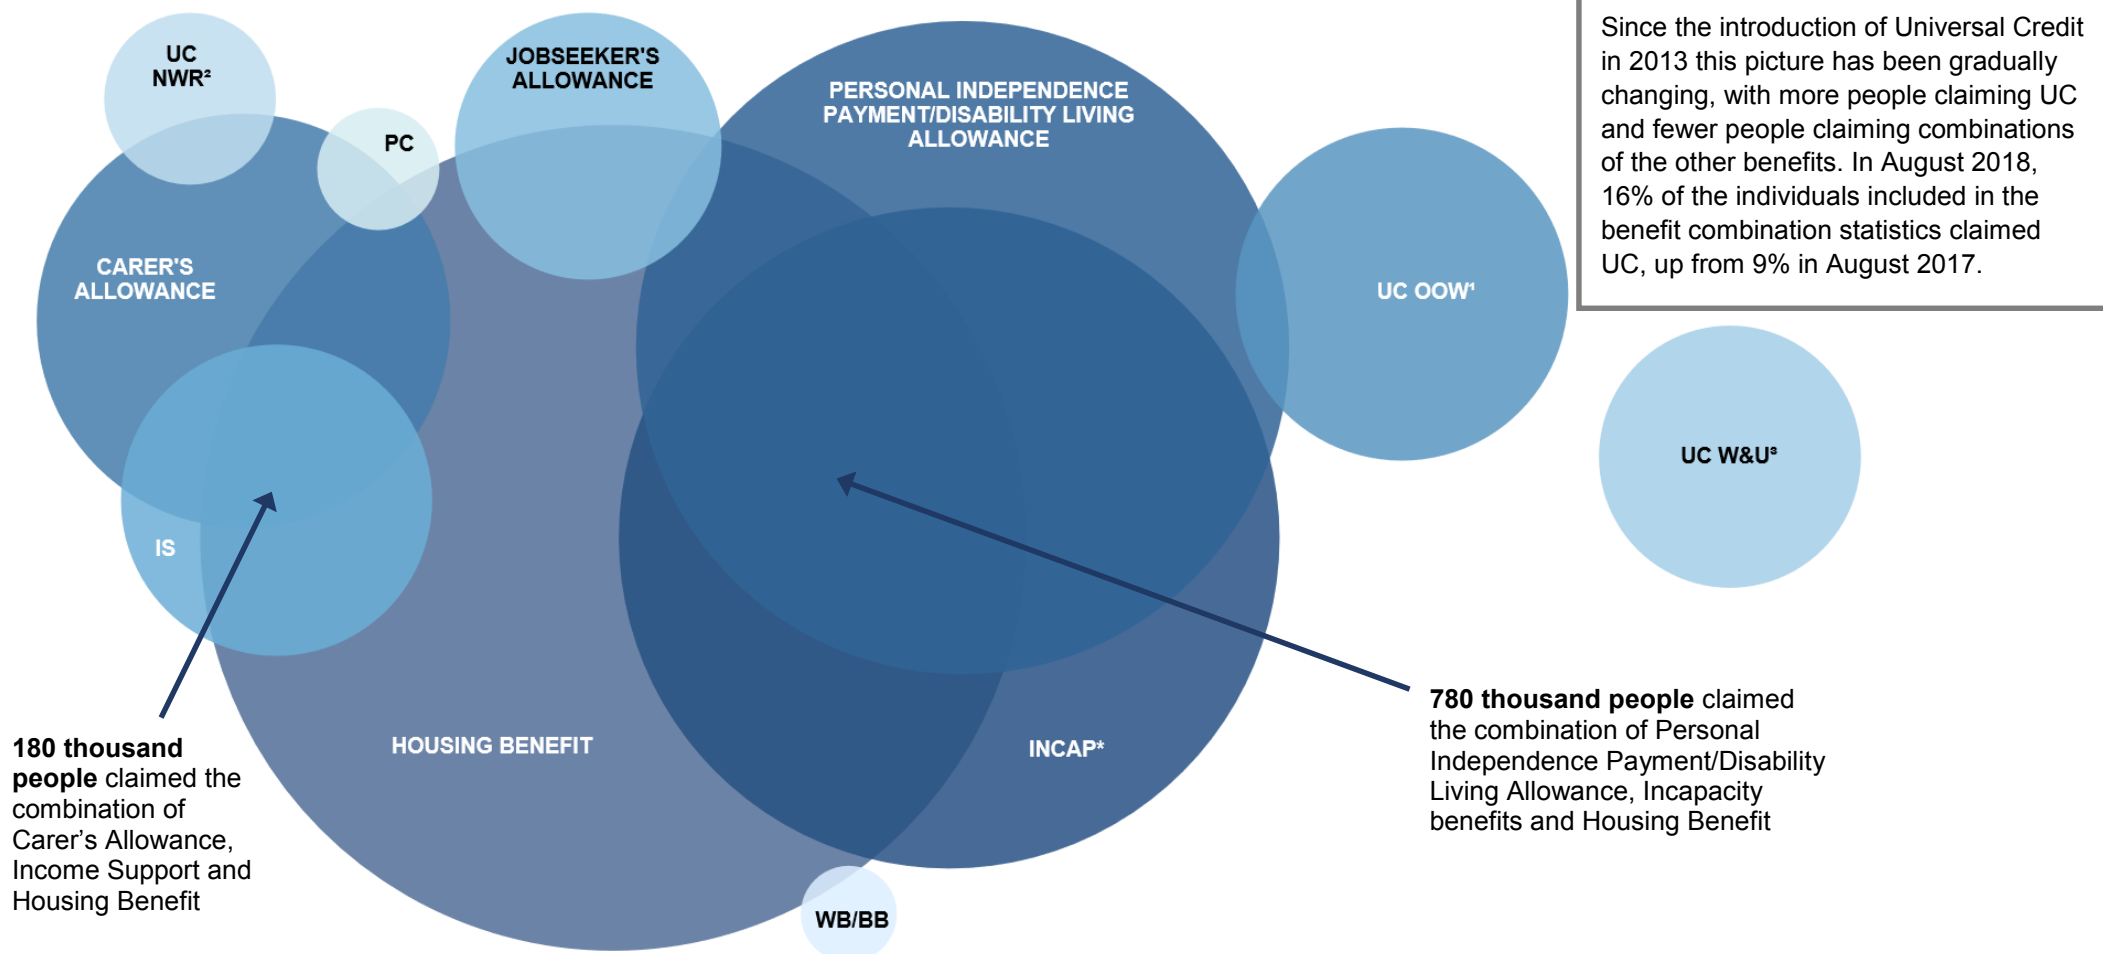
UC NWR²

PC

JOBSEEKER'S ALLOWANCE

PERSONAL INDEPENDENCE PAYMENT/DISABILITY LIVING ALLOWANCE

Since the introduction of Universal Credit in 2013 this picture has been gradually changing, with more people claiming UC and fewer people claiming combinations of the other benefits. In August 2018, 16% of the individuals included in the benefit combination statistics claimed UC, up from 9% in August 2017.

CARER'S ALLOWANCE

UC OOW¹

UC W&U³

IS

HOUSING BENEFIT

INCAP*

WB/BB

**180 thousand people** claimed the combination of Carer's Allowance, Income Support and Housing Benefit

**780 thousand people** claimed the combination of Personal Independence Payment/Disability Living Allowance, Incapacity benefits and Housing Benefit